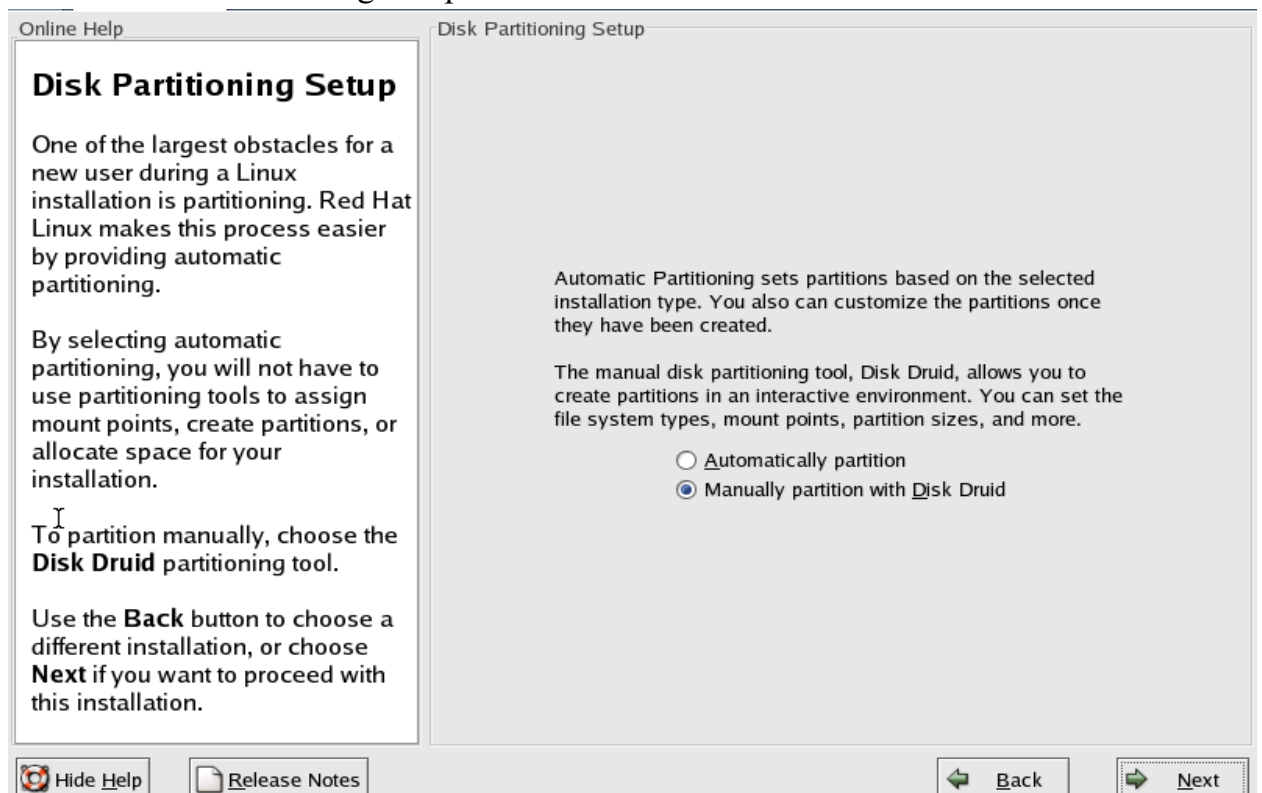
Online Help

Disk Partitioning Setup

One of the largest obstacles for a new user during a Linux installation is partitioning. Red Hat Linux makes this process easier by providing automatic partitioning.

By selecting automatic partitioning, you will not have to use partitioning tools to assign mount points, create partitions, or allocate space for your installation.

To partition manually, choose the **Disk Druid** partitioning tool.

Use the **Back** button to choose a different installation, or choose **Next** if you want to proceed with this installation.

Disk Partitioning Setup

Automatic Partitioning sets partitions based on the selected installation type. You also can customize the partitions once they have been created.

The manual disk partitioning tool, Disk Druid, allows you to create partitions in an interactive environment. You can set the file system types, mount points, partition sizes, and more.

Automatically partition

Manually partition with Disk Druid

Hide Help

Release Notes

Back

Next